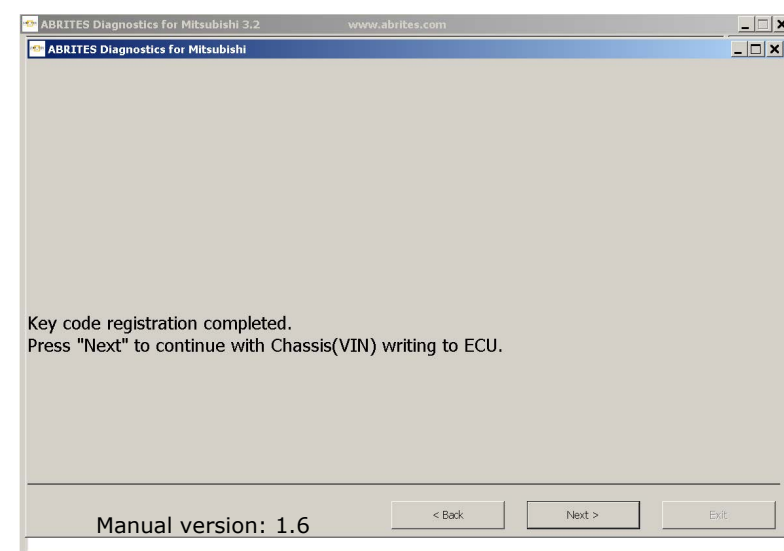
ABRITES Diagnostics for Mitsubishi 3.2 www.abrites.com

ABRITES Diagnostics for Mitsubishi

Key code registration completed.
Press "Next" to continue with Chassis(VIN) writing to ECU.

Manual version: 1.6

< Back

Next >

Exit